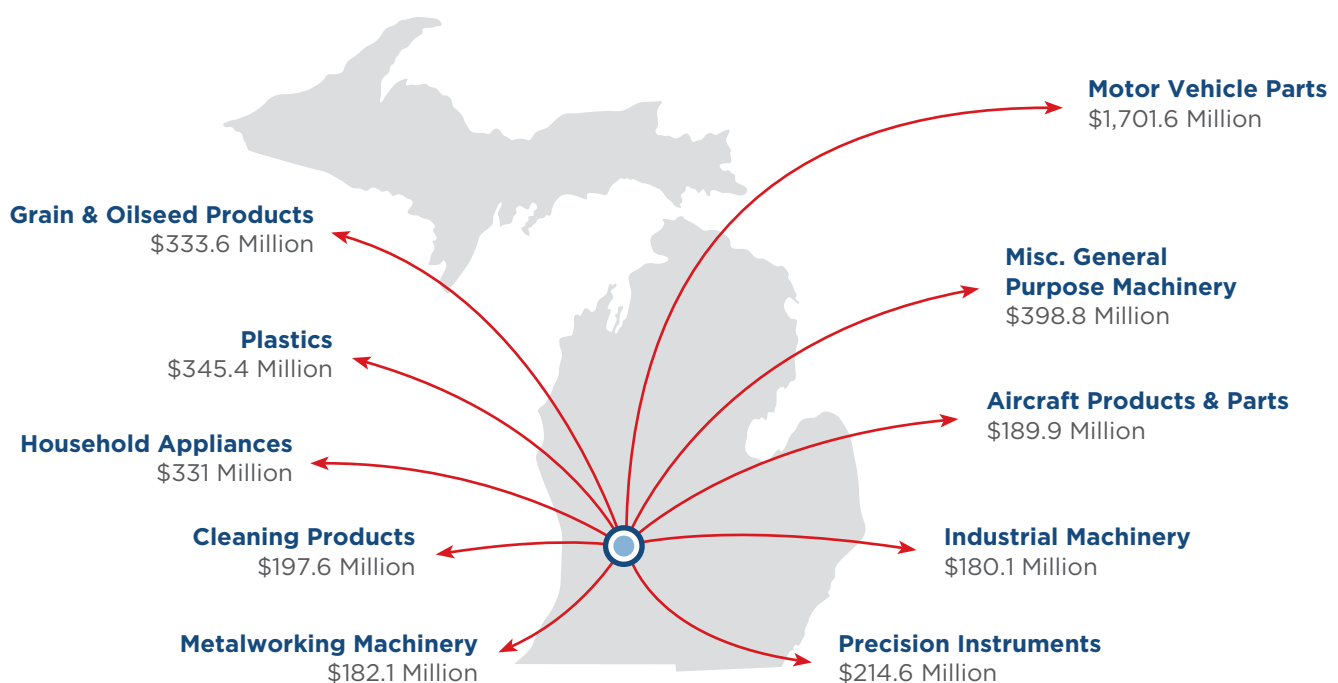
Motor Vehicle Parts
$1,701.6 Million

Grain & Oilseed Products
$333.6 Million

Misc. General Purpose Machinery
$398.8 Million

Plastics
$345.4 Million

Aircraft Products & Parts
$189.9 Million

Household Appliances
$331 Million

Cleaning Products
$197.6 Million

Industrial Machinery
$180.1 Million

Metalworking Machinery
$182.1 Million

Precision Instruments
$214.6 Million